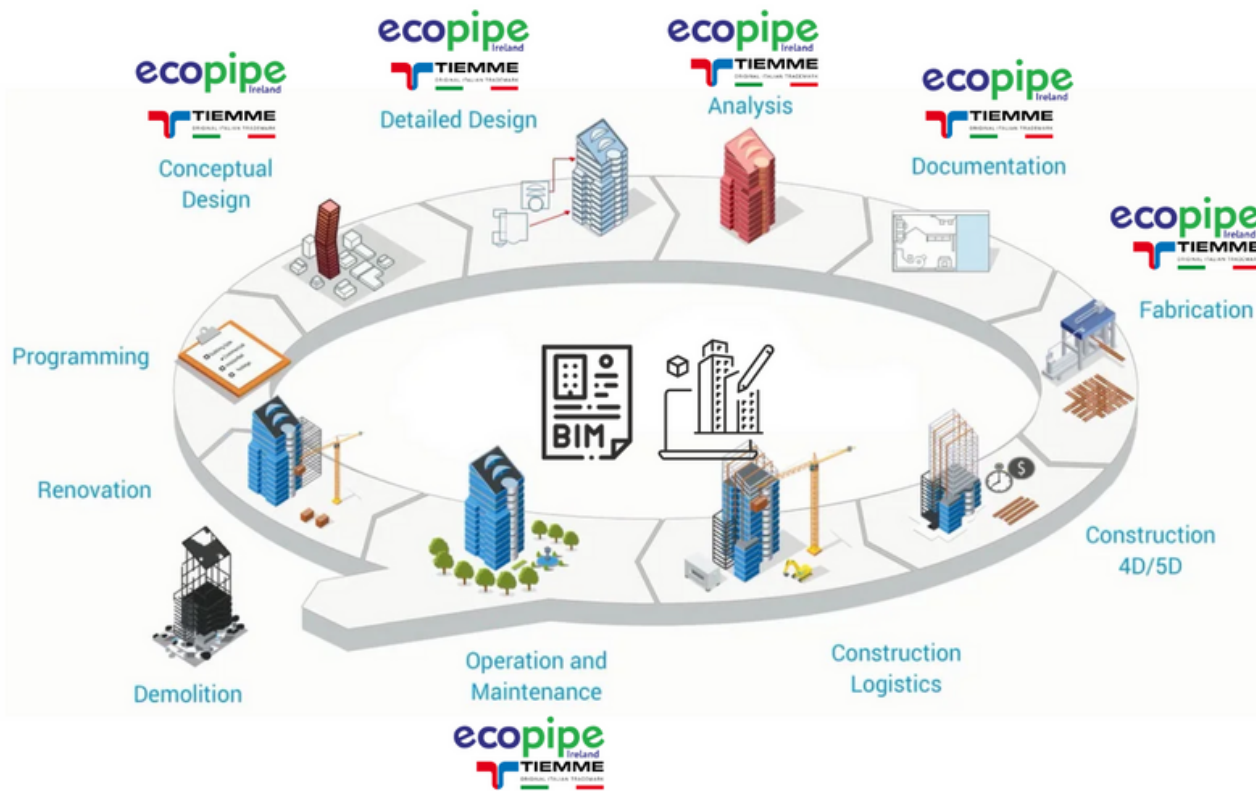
ecopipe Ireland
TIEMME
ORIGINAL ITALIAN TRADEMARK
Conceptual Design

ecopipe Ireland
TIEMME
ORIGINAL ITALIAN TRADEMARK
Detailed Design

ecopipe Ireland
TIEMME
ORIGINAL ITALIAN TRADEMARK
Analysis

ecopipe Ireland
TIEMME
ORIGINAL ITALIAN TRADEMARK
Documentation

ecopipe Ireland
TIEMME
ORIGINAL ITALIAN TRADEMARK
Fabrication

Programming

BIM

$

Renovation

Construction 4D/5D

Demolition

Operation and Maintenance

Construction Logistics

ecopipe Ireland
TIEMME
ORIGINAL ITALIAN TRADEMARK